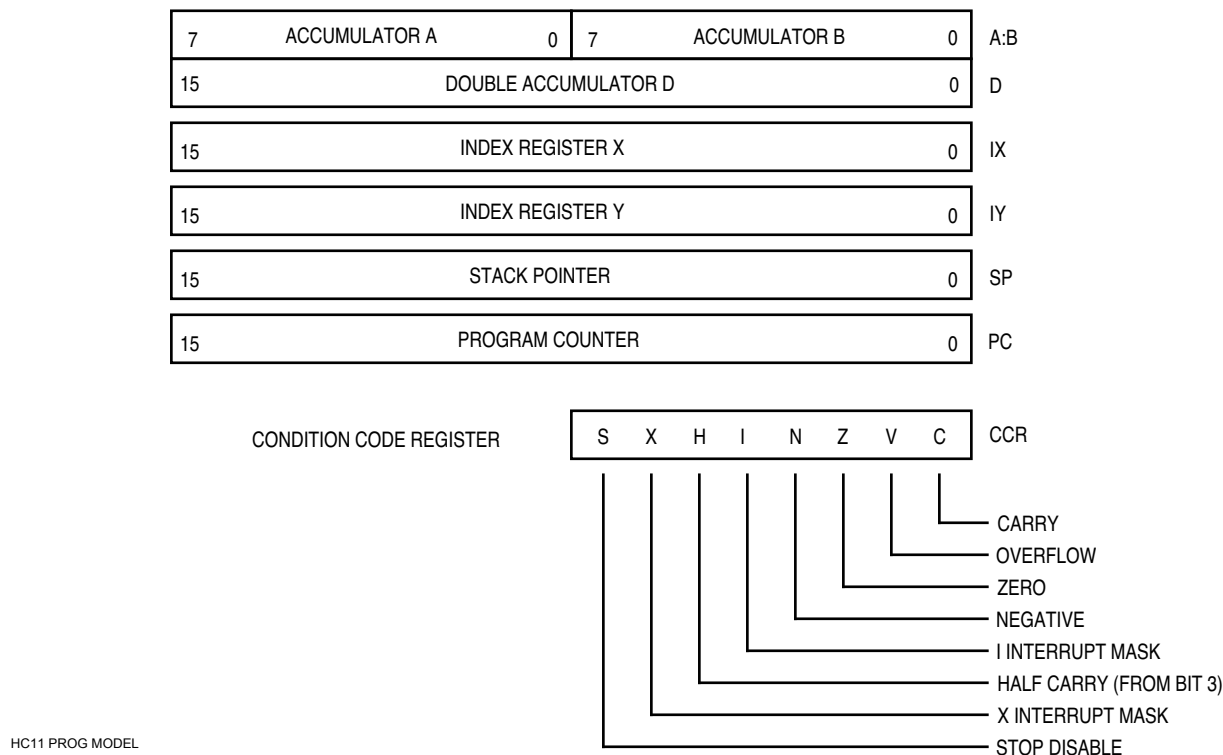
7 ACCUMULATOR A 0 | 7 ACCUMULATOR B 0 A:B
15 DOUBLE ACCUMULATOR D 0 D

15 INDEX REGISTER X 0 IX

15 INDEX REGISTER Y 0 IY

15 STACK POINTER 0 SP

15 PROGRAM COUNTER 0 PC

CONDITION CODE REGISTER

| S | X | H | I | N | Z | V | C |
|---|---|---|---|---|---|---|---|

CCR

CARRY
OVERFLOW
ZERO
NEGATIVE
I INTERRUPT MASK
HALF CARRY (FROM BIT 3)
X INTERRUPT MASK
STOP DISABLE

HC11 PROG MODEL